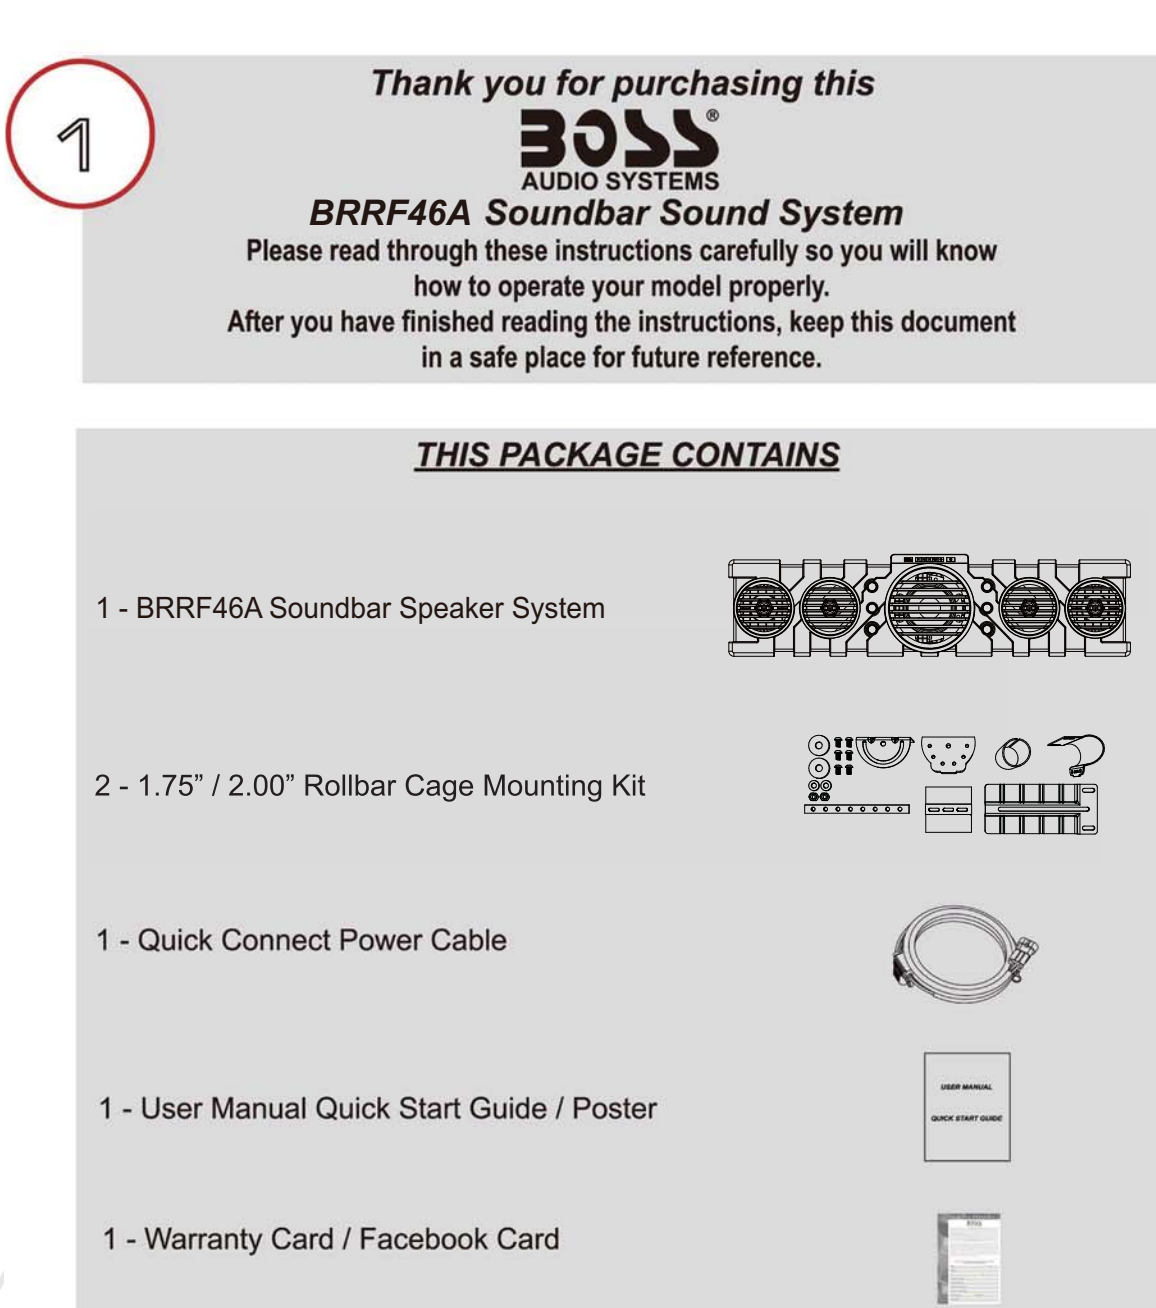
1

Thank you for purchasing this

BOSS®
AUDIO SYSTEMS

BRRF46A Soundbar Sound System

Please read through these instructions carefully so you will know how to operate your model properly.
After you have finished reading the instructions, keep this document in a safe place for future reference.

THIS PACKAGE CONTAINS

1 - BRRF46A Soundbar Speaker System

2 - 1.75” / 2.00” Rollbar Cage Mounting Kit

1 - Quick Connect Power Cable

1 - User Manual Quick Start Guide / Poster

USER MANUAL
QUICK START GUIDE

1 - Warranty Card / Facebook Card